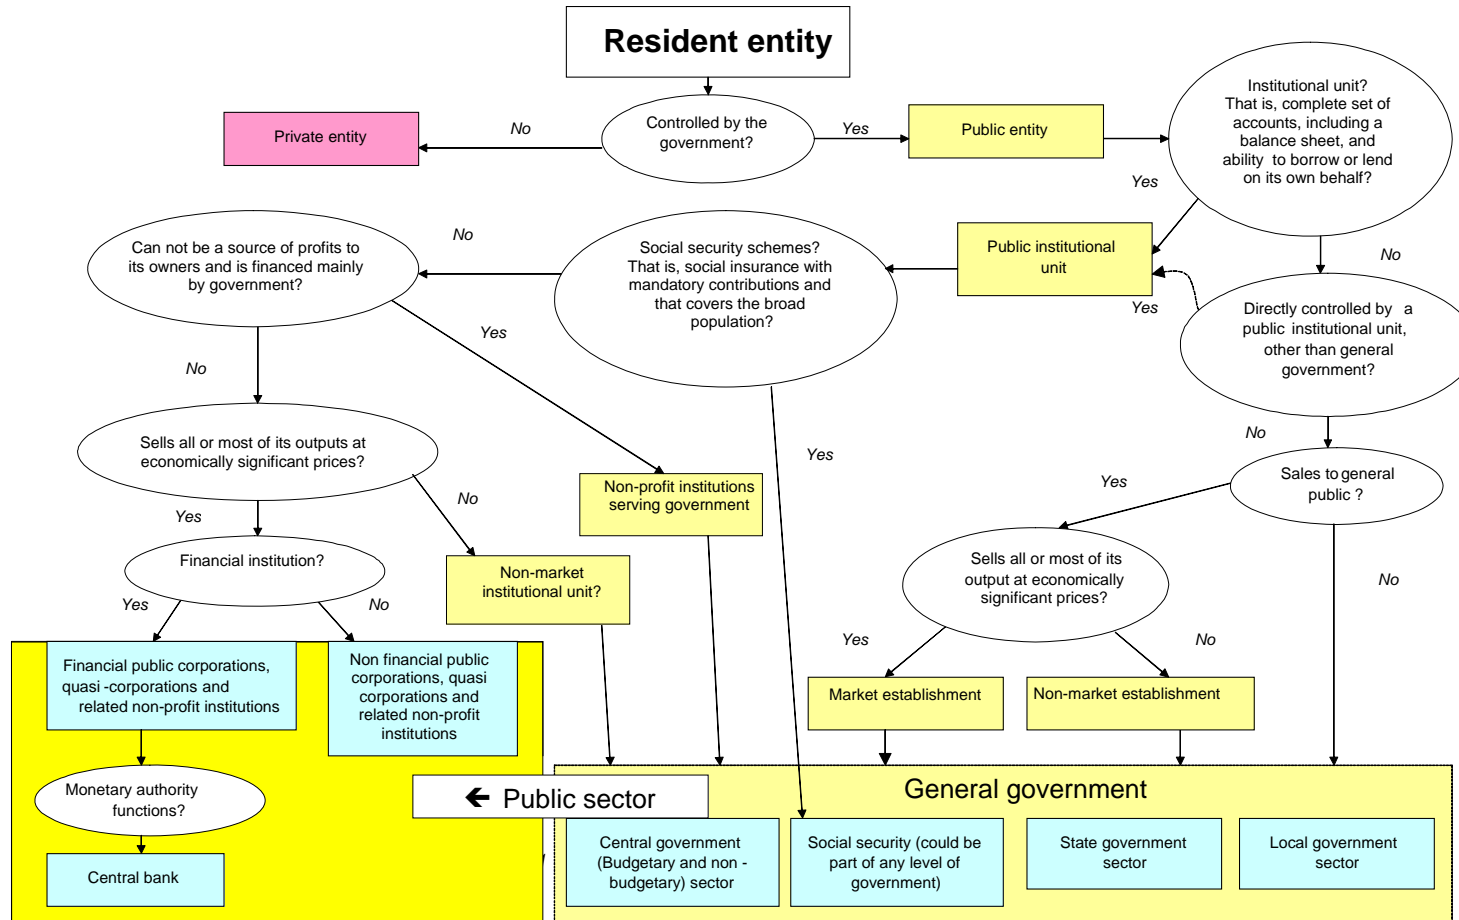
Resident entity

Controlled by the government?

No

Private entity

Yes

Public entity

Institutional unit? That is, complete set of accounts, including a balance sheet, and ability to borrow or lend on its own behalf?

Yes

Public institutional unit

No

Directly controlled by a public institutional unit, other than general government?

Yes

Social security schemes? That is, social insurance with mandatory contributions and that covers the broad population?

No

Can not be a source of profits to its owners and is financed mainly by government?

Yes

No

Sells all or most of its outputs at economically significant prices?

Yes

No

Financial institution?

Yes

No

Non-profit institutions serving government

Non-market institutional unit?

Yes

No

Sales to general public ?

Yes

No

Sells all or most of its output at economically significant prices?

Yes

No

Market establishment

Non-market establishment

Financial public corporations, quasi -corporations and related non-profit institutions

Non financial public corporations, quasi corporations and related non-profit institutions

Monetary authority functions?

Central bank

Public sector

General government

Central government (Budgetary and non - budgetary) sector

Social security (could be part of any level of government)

State government sector

Local government sector